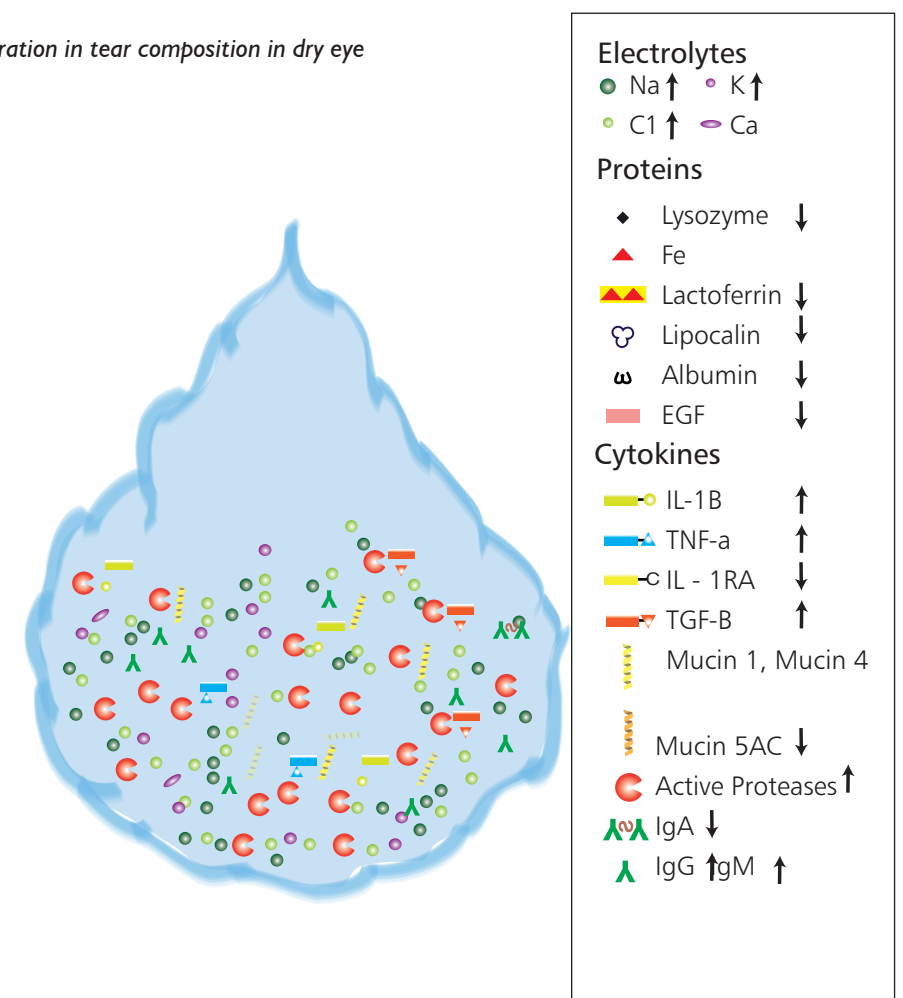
ration in tear composition in dry eye

Electrolytes
Na ↑ K ↑
C1 ↑ Ca

Proteins
Lysozyme ↓
Fe
Lactoferrin ↓
Lipocalin ↓
Albumin ↓
EGF ↓

Cytokines
IL-1B ↑
TNF-a ↑
IL - 1RA ↓
TGF-B ↑
Mucin 1, Mucin 4
Mucin 5AC ↓
Active Proteases ↑
IgA ↓
IgG ↑gM ↑